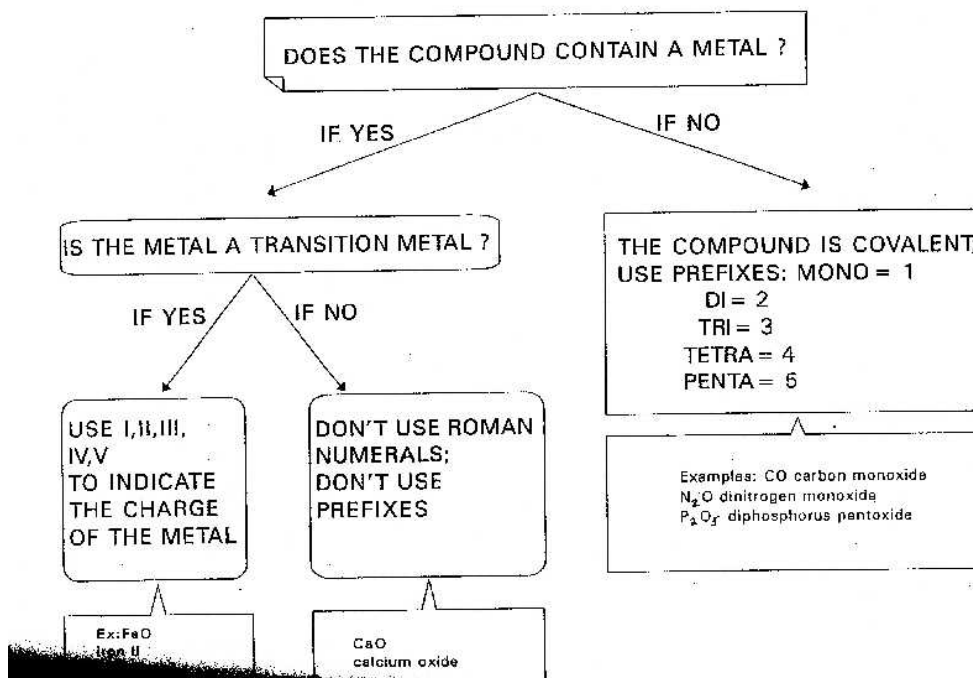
DOES THE COMPOUND CONTAIN A METAL ?

IF YES

IF NO

IS THE METAL A TRANSITION METAL ?

IF YES

IF NO

USE I,II,III, IV,V TO INDICATE THE CHARGE OF THE METAL

DON'T USE ROMAN NUMERALS; DON'T USE PREFIXES

Ex:FeO
Iron II

CaO
calcium oxide

THE COMPOUND IS COVALENT
USE PREFIXES: MONO = 1
DI = 2
TRI = 3
TETRA = 4
PENTA = 5

Examples: CO carbon monoxide
$N_2O$ dinitrogen monoxide
$P_2O_5$ diphosphorus pentoxide